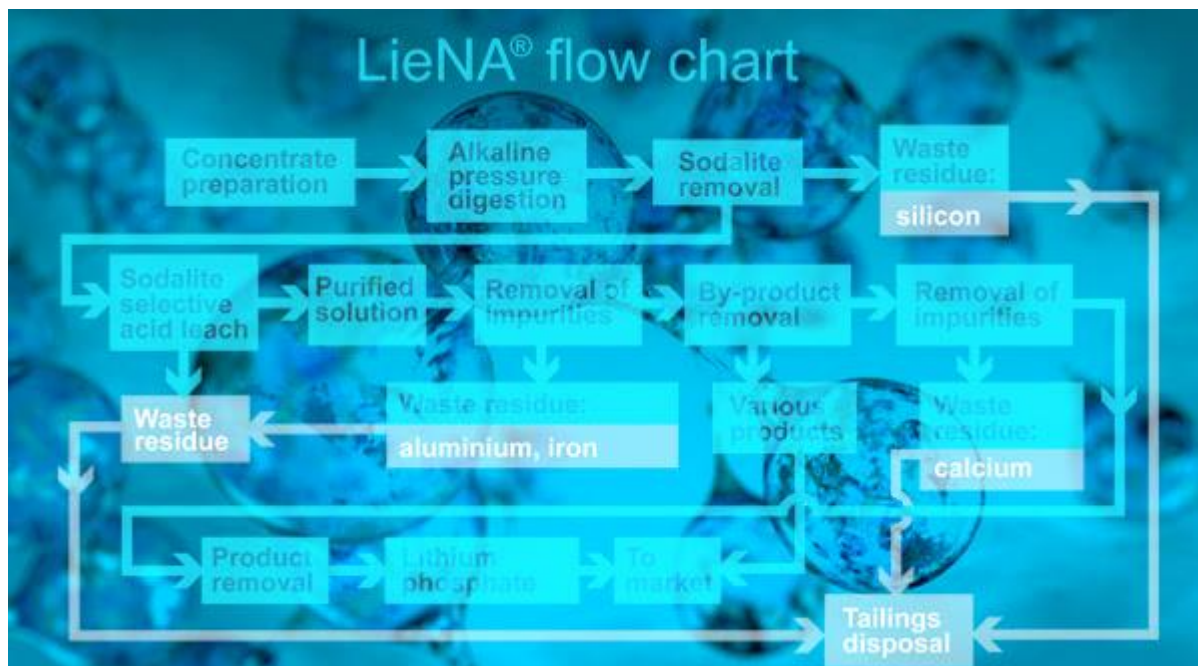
LieNA® flow chart

Concentrate preparation

Alkaline pressure digestion

Sodalite removal

Waste residue:

silicon

Sodalite selective acid leach

Purified solution

Removal of impurities

By-product removal

Removal of impurities

Waste residue

Waste residue:

aluminium, iron

Various products

Waste residue:

calcium

Product removal

Lithium phosphate

To market

Tailings disposal